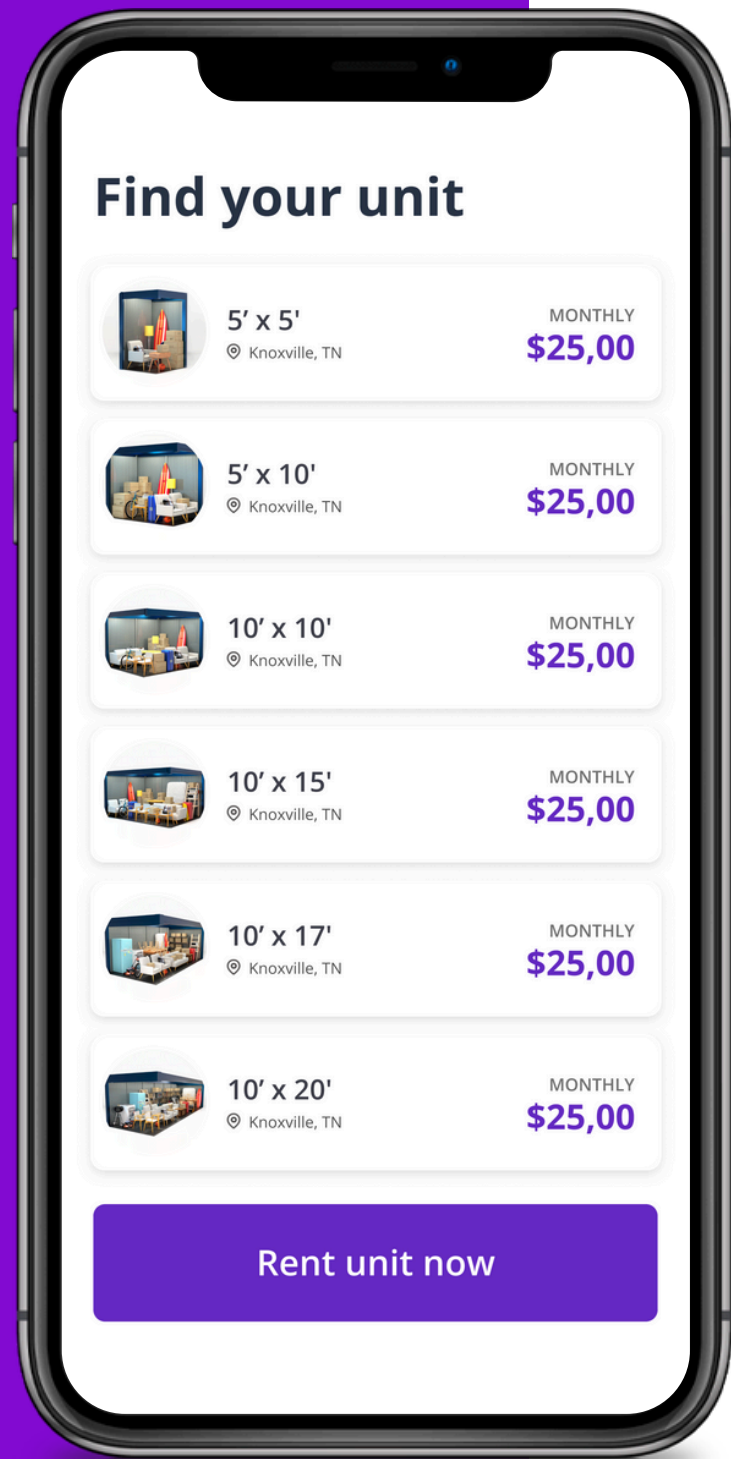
Find your unit

5’ x 5'
Knoxville, TN
MONTHLY
$25,00

5’ x 10'
Knoxville, TN
MONTHLY
$25,00

10’ x 10'
Knoxville, TN
MONTHLY
$25,00

10’ x 15'
Knoxville, TN
MONTHLY
$25,00

10’ x 17'
Knoxville, TN
MONTHLY
$25,00

10’ x 20'
Knoxville, TN
MONTHLY
$25,00

Rent unit now